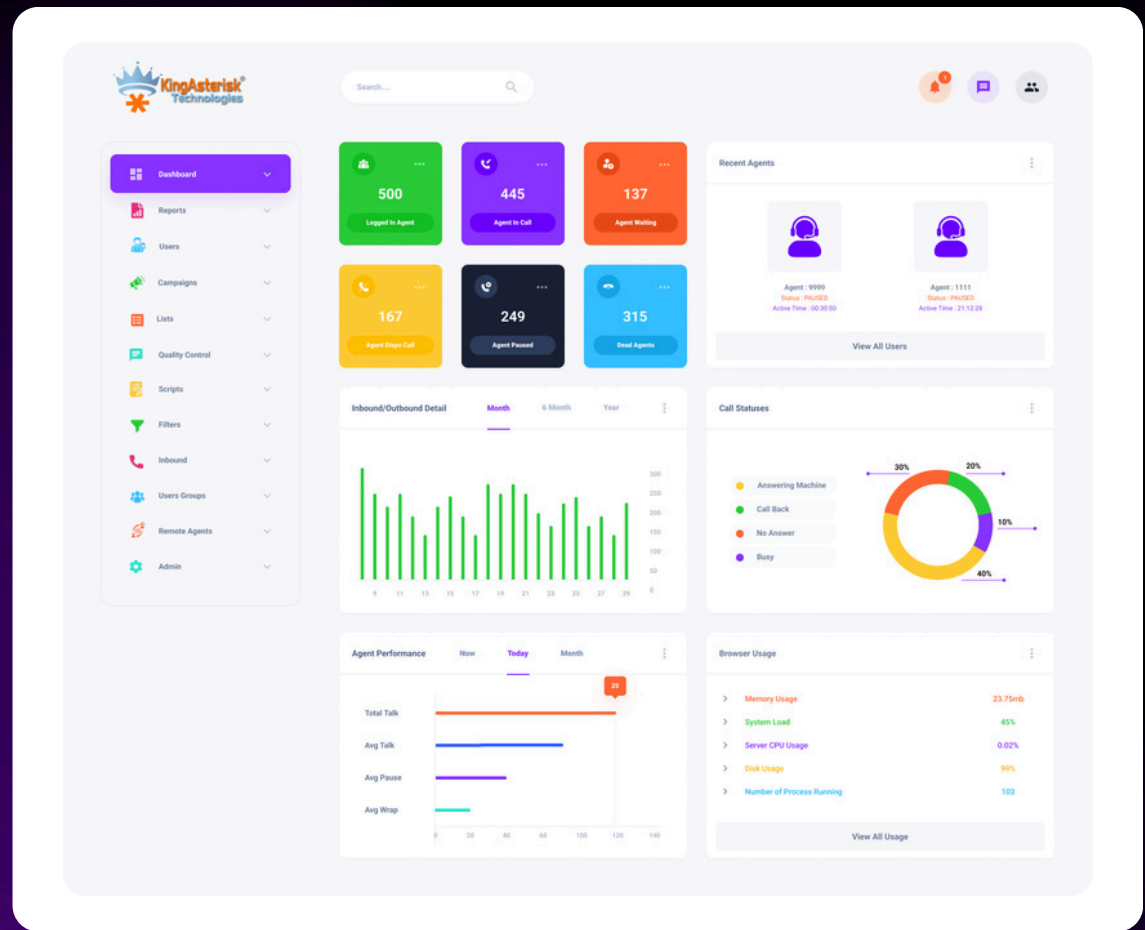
KingAsterisk® Technologies

Search...

4

Dashboard
Reports
Users
Campaigns
Lists
Quality Control
Scripts
Filters
Inbound
Users Groups
Remote Agents
Admin

500
Logged In Agent

445
Agent In Call

137
Agent Waiting

167
Agent Dispo Call

249
Agent Paused

315
Dead Agents

Recent Agents

Agent : 9999
Status : PAUSED
Active Time : 00:30:50

Agent : 1111
Status : PAUSED
Active Time : 21:12:26

View All Users

Inbound/Outbound Detail
Month
6 Month
Year

300
250
200
150
100
50
0

9 11 13 15 17 19 21 23 25 27 29

Call Statuses

Answering Machine
Call Back
No Answer
Busy

30%
20%
10%
40%

Agent Performance
Now
Today
Month

25

Total Talk
Avg Talk
Avg Pause
Avg Wrap

0 20 40 60 100 120 140

Browser Usage

Memory Usage 23.75mb
System Load 45%
Server CPU Usage 0.02%
Disk Usage 99%
Number of Process Running 103

View All Usage